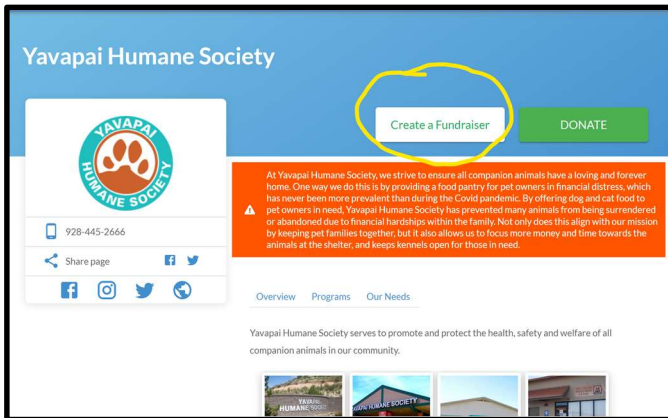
Yavapai Humane Society

YAVAPAI HUMANE SOCIETY

928-445-2666

Share page

Create a Fundraiser

DONATE

At Yavapai Humane Society, we strive to ensure all companion animals have a loving and forever home. One way we do this is by providing a food pantry for pet owners in financial distress, which has never been more prevalent than during the Covid pandemic. By offering dog and cat food to pet owners in need, Yavapai Humane Society has prevented many animals from being surrendered or abandoned due to financial hardships within the family. Not only does this align with our mission by keeping pet families together, but it also allows us to focus more money and time towards the animals at the shelter, and keeps kennels open for those in need.

Overview Programs Our Needs

Yavapai Humane Society serves to promote and protect the health, safety and welfare of all companion animals in our community.

YAVAPAI HUMANE SOCIETY

YAVAPAI HUMANE SOCIETY